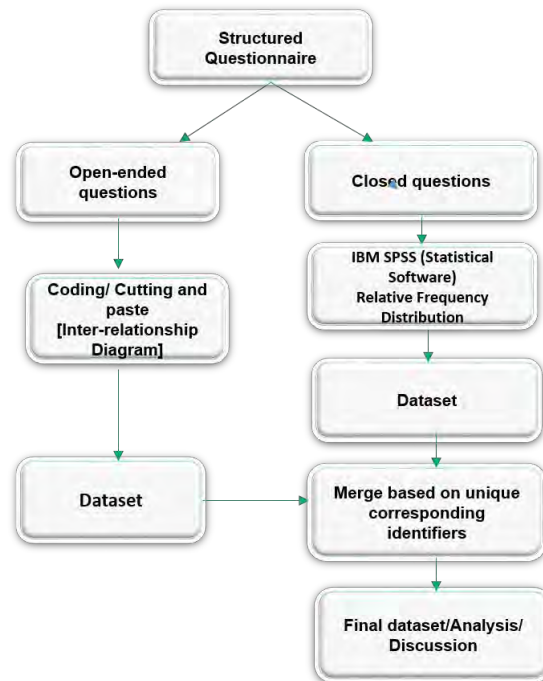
Structured Questionnaire

Open-ended questions

Closed questions

IBM SPSS (Statistical Software) Relative Frequency Distribution

Coding/ Cutting and paste [Inter-relationship Diagram]

Dataset

Dataset

Merge based on unique corresponding identifiers

Final dataset/Analysis/ Discussion